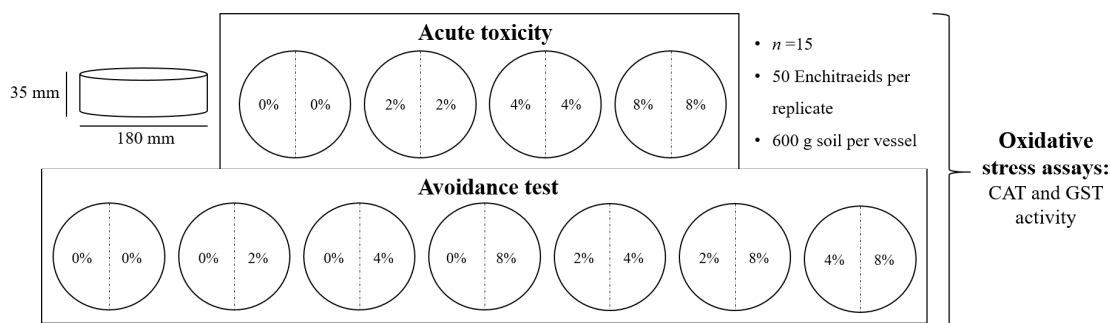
35 mm
180 mm

Acute toxicity

0% 0%
2% 2%
4% 4%
8% 8%

• $n$ =15
• 50 Enchitraeids per replicate
• 600 g soil per vessel

Avoidance test

0% 0%
0% 2%
0% 4%
0% 8%
2% 4%
2% 8%
4% 8%

Oxidative stress assays: CAT and GST activity